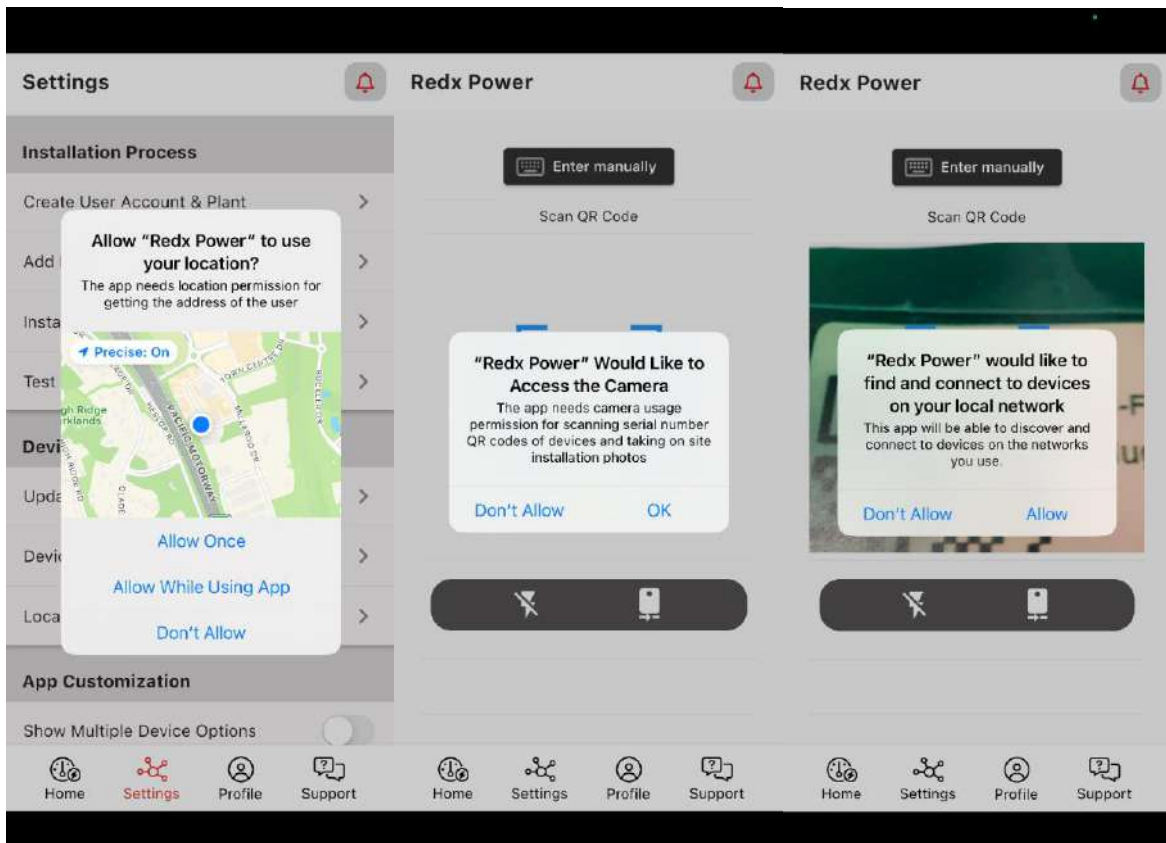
Settings

Installation Process

Create User Account & Plant

Add

Insta

Test

Devi

Upda

Devi

Loca

Allow "Redx Power" to use your location?

The app needs location permission for getting the address of the user

Precise: On

TOWN CENTRE DR

PACIFIC MOTORWAY

gh Ridge rklands

Allow Once

Allow While Using App

Don't Allow

App Customization

Show Multiple Device Options

Home Settings Profile Support

Redx Power

Enter manually

Scan QR Code

"Redx Power" Would Like to Access the Camera

The app needs camera usage permission for scanning serial number QR codes of devices and taking on site installation photos

Don't Allow OK

Home Settings Profile Support

Redx Power

Enter manually

Scan QR Code

"Redx Power" would like to find and connect to devices on your local network

This app will be able to discover and connect to devices on the networks you use.

Don't Allow Allow

Home Settings Profile Support